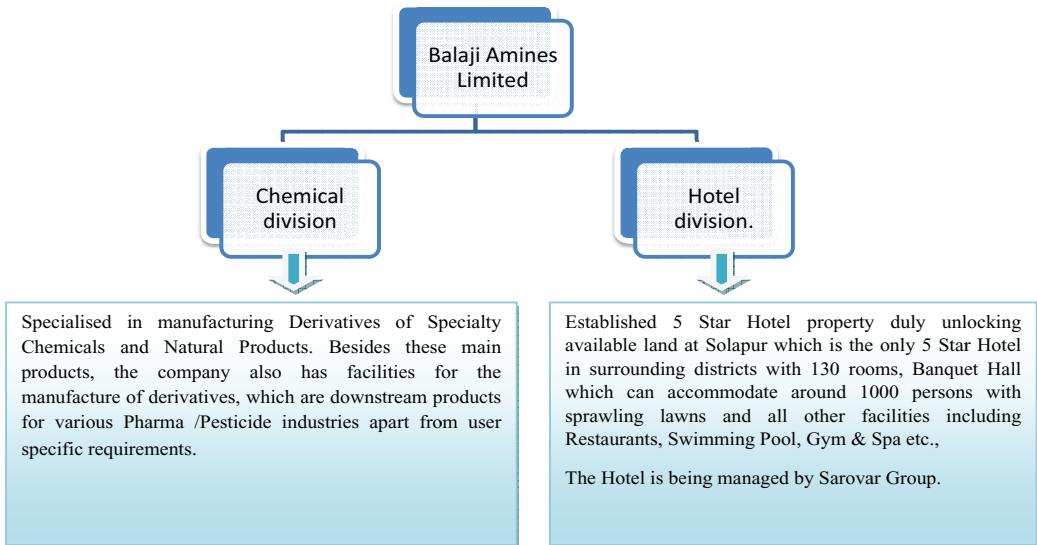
Balaji Amines Limited

Chemical division

Hotel division.

Specialised in manufacturing Derivatives of Specialty Chemicals and Natural Products. Besides these main products, the company also has facilities for the manufacture of derivatives, which are downstream products for various Pharma /Pesticide industries apart from user specific requirements.

Established 5 Star Hotel property duly unlocking available land at Solapur which is the only 5 Star Hotel in surrounding districts with 130 rooms, Banquet Hall which can accommodate around 1000 persons with sprawling lawns and all other facilities including Restaurants, Swimming Pool, Gym & Spa etc.,

The Hotel is being managed by Sarovar Group.